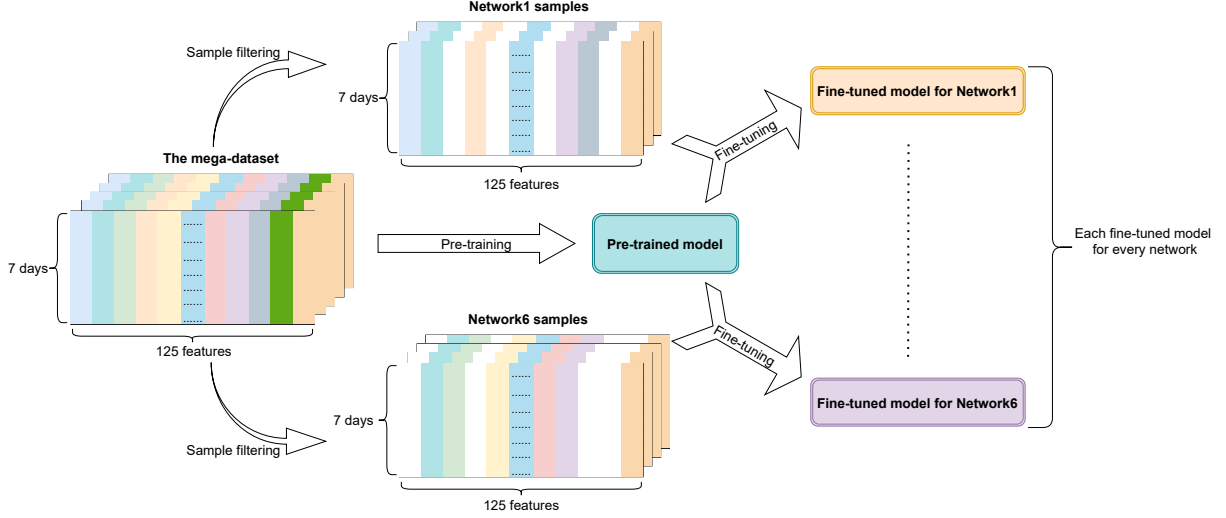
Network1 samples

Sample filtering

7 days

125 features

The mega-dataset

7 days

125 features

Pre-training

Pre-trained model

Fine-tuning

Fine-tuned model for Network1

Fine-tuning

Fine-tuned model for Network6

Each fine-tuned model for every network

Network6 samples

7 days

Sample filtering

125 features